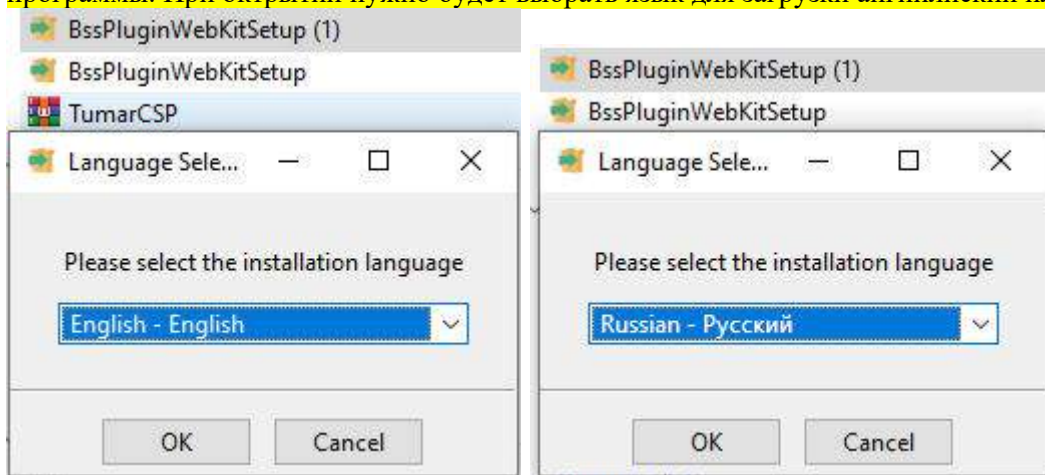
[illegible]

BssPluginWebKitSetup (1)

BssPluginWebKitSetup

TumarCSP

Language Sele...

Please select the installation language

English - English

OK

Cancel

BssPluginWebKitSetup (1)

BssPluginWebKitSetup

Language Sele...

Please select the installation language

Russian - Русский

OK

Cancel